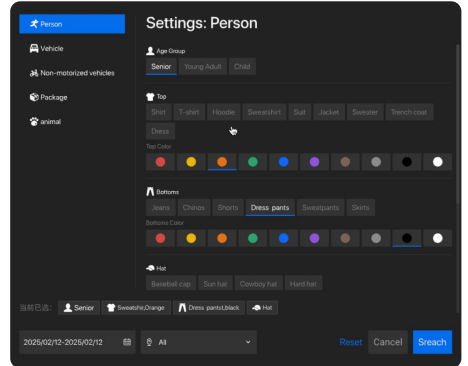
Person
Vehicle
Non-motorized vehicles
Package
animal

Settings: Person

Age Group
Senior | Young Adult | Child

Top
Shirt | T-shirt | Hoodie | Sweatshirt | Suit | Jacket | Sweater | Trench coat | Dress
Top Color

Bottoms
Jeans | Chinos | Shorts | Dress pants | Sweatpants | Skirts
Bottoms Color

Hat
Baseball cap | Sun hat | Cowboy hat | Hard hat

当前已选: Senior | Sweatshirt,Orange | Dress pants,black | Hat

2025/02/12-2025/02/12 | All | Reset | Cancel | Sreach